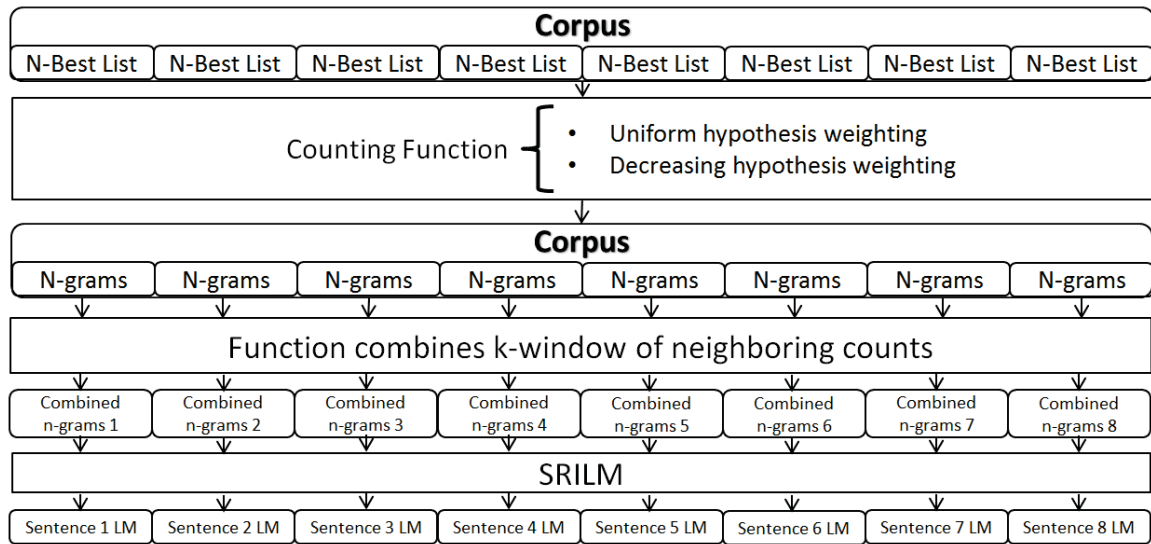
Corpus

N-Best List N-Best List N-Best List N-Best List N-Best List N-Best List N-Best List N-Best List

Counting Function

- Uniform hypothesis weighting
- Decreasing hypothesis weighting

Corpus

N-grams N-grams N-grams N-grams N-grams N-grams N-grams N-grams

Function combines k-window of neighboring counts

Combined n-grams 1 Combined n-grams 2 Combined n-grams 3 Combined n-grams 4 Combined n-grams 5 Combined n-grams 6 Combined n-grams 7 Combined n-grams 8

SRILM

Sentence 1 LM Sentence 2 LM Sentence 3 LM Sentence 4 LM Sentence 5 LM Sentence 6 LM Sentence 7 LM Sentence 8 LM